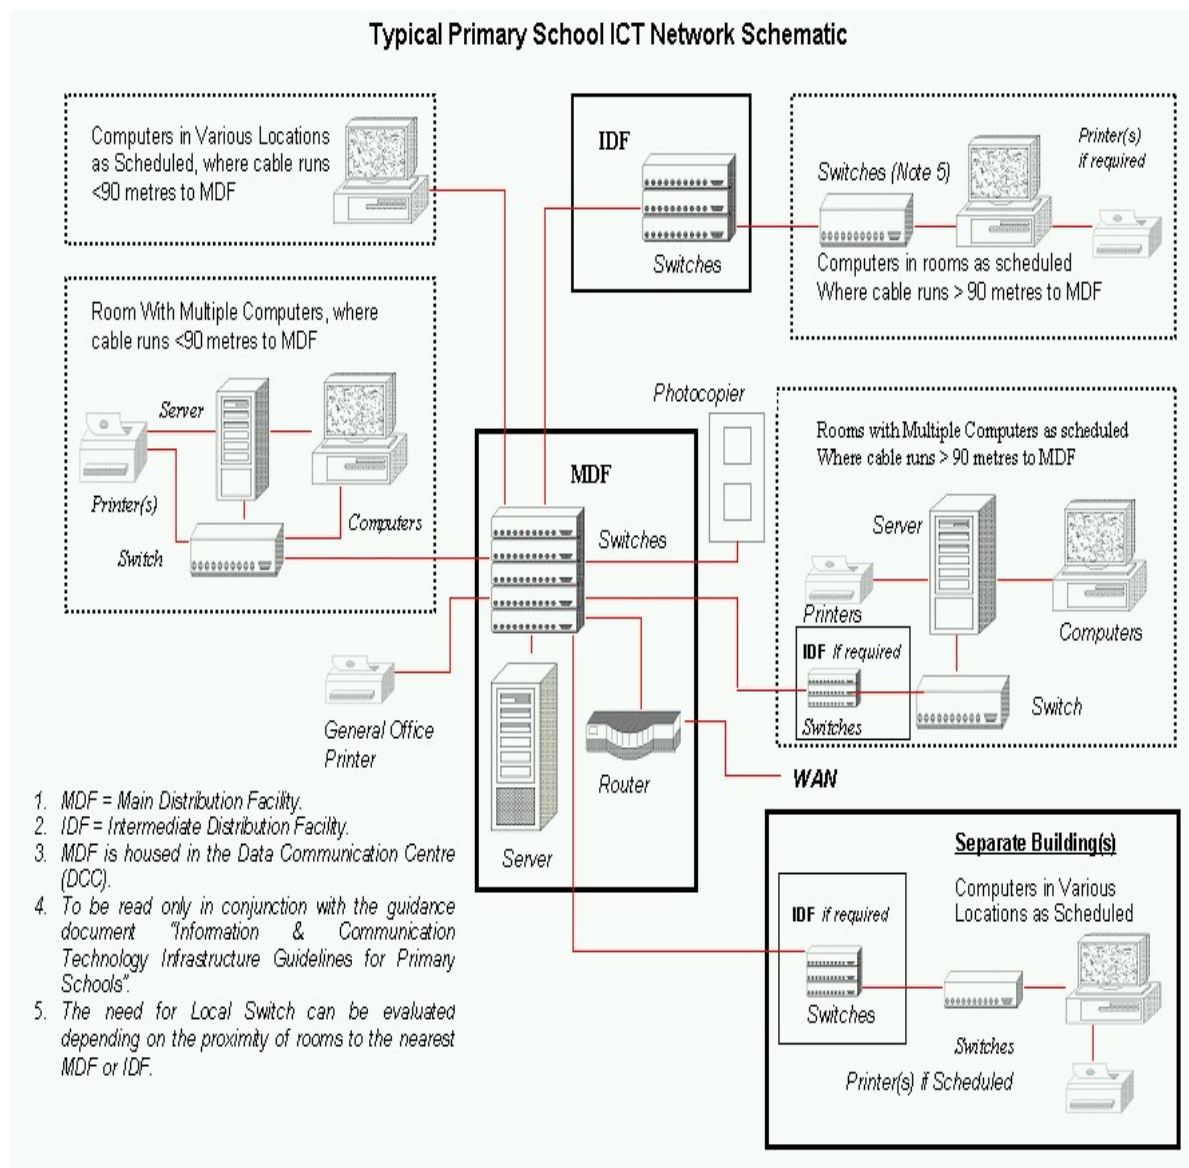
Typical Primary School ICT Network Schematic

Computers in Various Locations as Scheduled, where cable runs <90 metres to MDF

IDF

Switches

Printer(s) if required

Switches (Note 5)

Computers in rooms as scheduled Where cable runs > 90 metres to MDF

Room With Multiple Computers, where cable runs <90 metres to MDF

Server

Printer(s)

Computers

Switch

Photocopier

MDF

Switches

Rooms with Multiple Computers as scheduled Where cable runs > 90 metres to MDF

Server

Printers

Computers

IDF If required

Switches

Switch

General Office Printer

Server

Router

WAN

1. MDF = Main Distribution Facility.
2. IDF = Intermediate Distribution Facility.
3. MDF is housed in the Data Communication Centre (DCC).
4. To be read only in conjunction with the guidance document "Information & Communication Technology Infrastructure Guidelines for Primary Schools".
5. The need for Local Switch can be evaluated depending on the proximity of rooms to the nearest MDF or IDF.

Separate Building(s)

IDF if required

Switches

Computers in Various Locations as Scheduled

Switches

Printer(s) if Scheduled